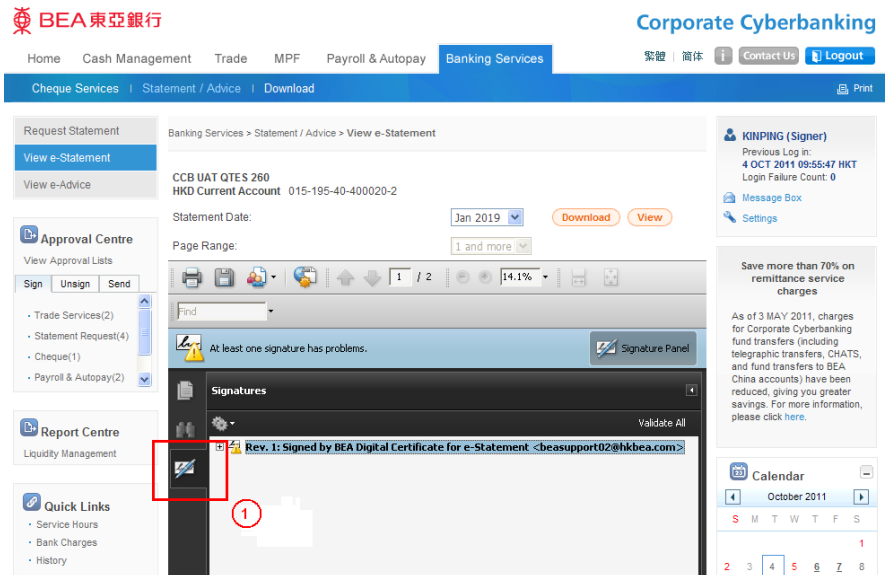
BEA東亞銀行

Corporate Cyberbanking

Home Cash Management Trade MPF Payroll & Autopay Banking Services

繁體 | 简体 i Contact Us Logout

Cheque Services | Statement / Advice | Download

Print

Request Statement
View e-Statement
View e-Advice

Approval Centre
View Approval Lists
Sign Unsign Send
• Trade Services(2)
• Statement Request(4)
• Cheque(1)
• Payroll & Autopay(2)

Report Centre
Liquidity Management

Quick Links
• Service Hours
• Bank Charges
• History

Banking Services > Statement / Advice > View e-Statement

CCB UAT QTES 260
HKD Current Account 015-195-40-400020-2

Statement Date: Jan 2019 Download View

Page Range: 1 and more

1 / 2 14.1%

Find

At least one signature has problems.

Signature Panel

Signatures

Validate All

Rev. 1: Signed by BEA Digital Certificate for e-Statement <beasupport02@hkbea.com>

1

KINPING (Signer)
Previous Log in:
4 OCT 2011 09:55:47 HKT
Login Failure Count: 0
Message Box
Settings

Save more than 70% on remittance service charges

As of 3 MAY 2011, charges for Corporate Cyberbanking fund transfers (including telegraphic transfers, CHATS, and fund transfers to BEA China accounts) have been reduced, giving you greater savings. For more information, please click here.

Calendar
October 2011
| S | M | T | W | T | F | S |
|---|---|---|---|---|---|---|
| | | | | | | 1 |
| 2 | 3 | 4 | 5 | 6 | 7 | 8 |